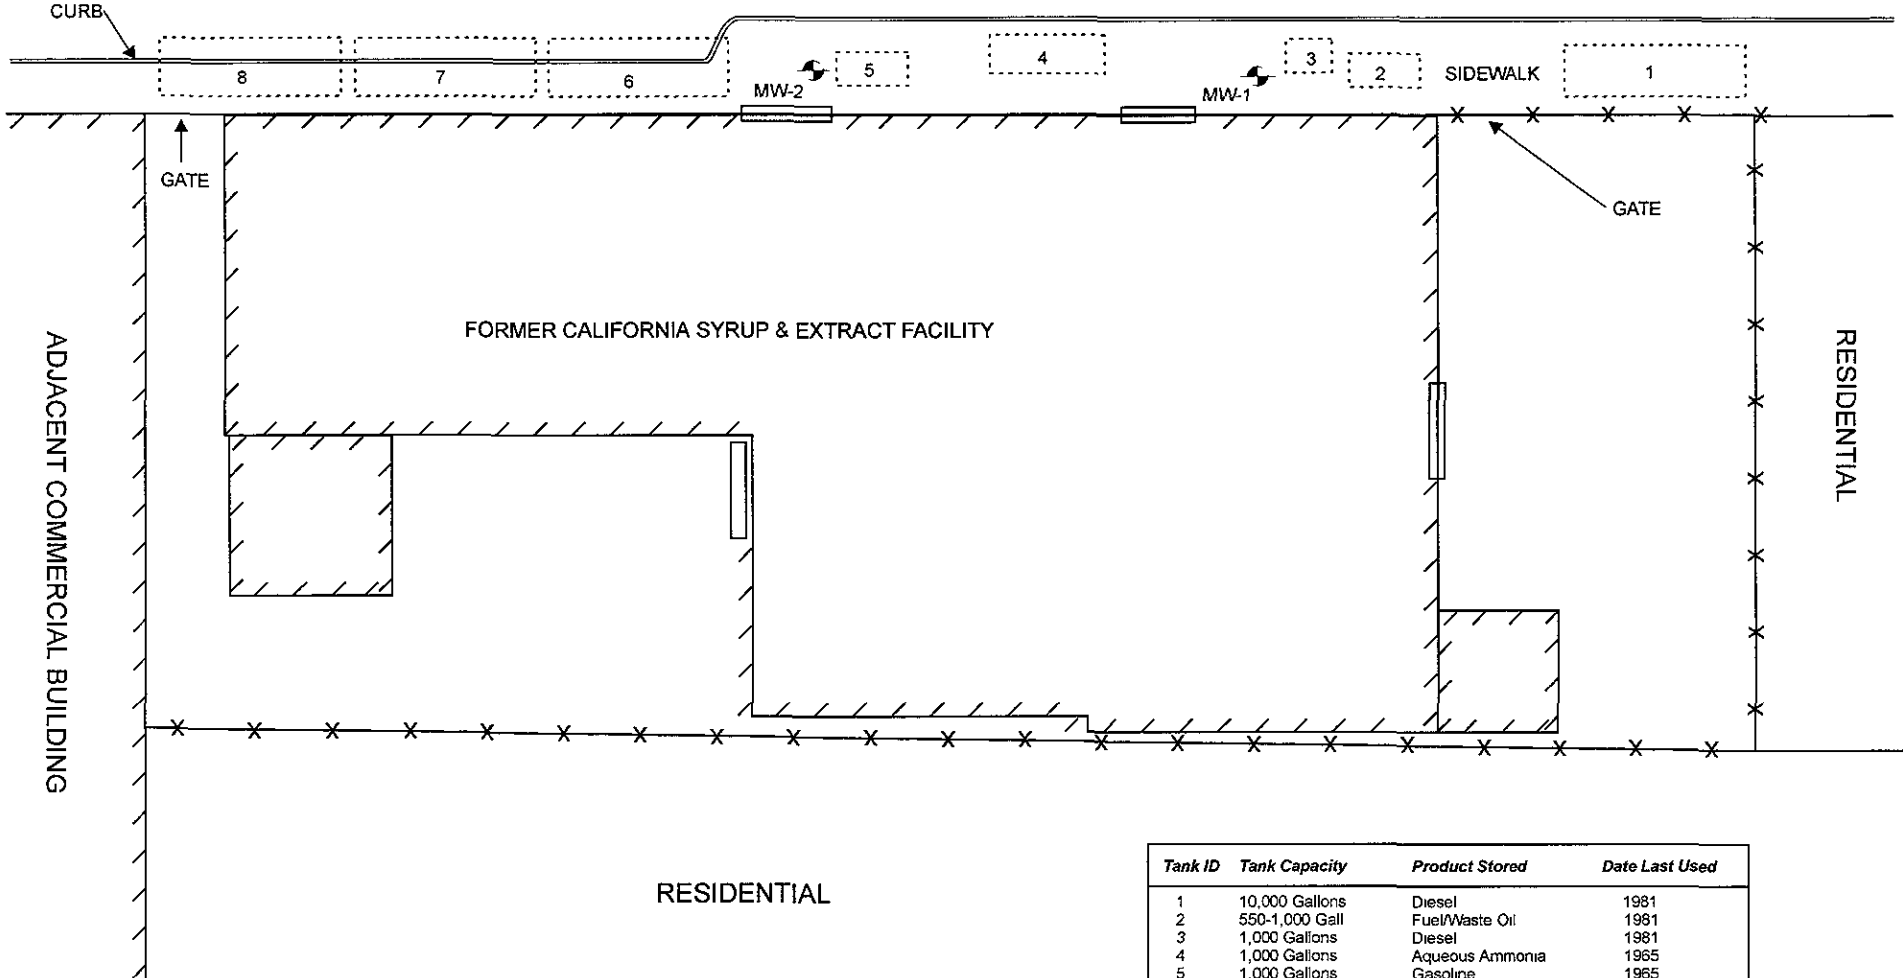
CURB

8

7

6

5

MW-2

4

3

2

MW-1

SIDEWALK

1

GATE

GATE

FORMER CALIFORNIA SYRUP & EXTRACT FACILITY

ADJACENT COMMERCIAL BUILDING

RESIDENTIAL

RESIDENTIAL

| Tank ID | Tank Capacity | Product Stored | Date Last Used |
|---|---|---|---|
| 1 | 10,000 Gallons | Diesel | 1981 |
| 2 | 550-1,000 Gall | Fuel/Waste Oil | 1981 |
| 3 | 1,000 Gallons | Diesel | 1981 |
| 4 | 1,000 Gallons | Aqueous Ammonia | 1965 |
| 5 | 1,000 Gallons | Gasoline | 1965 |